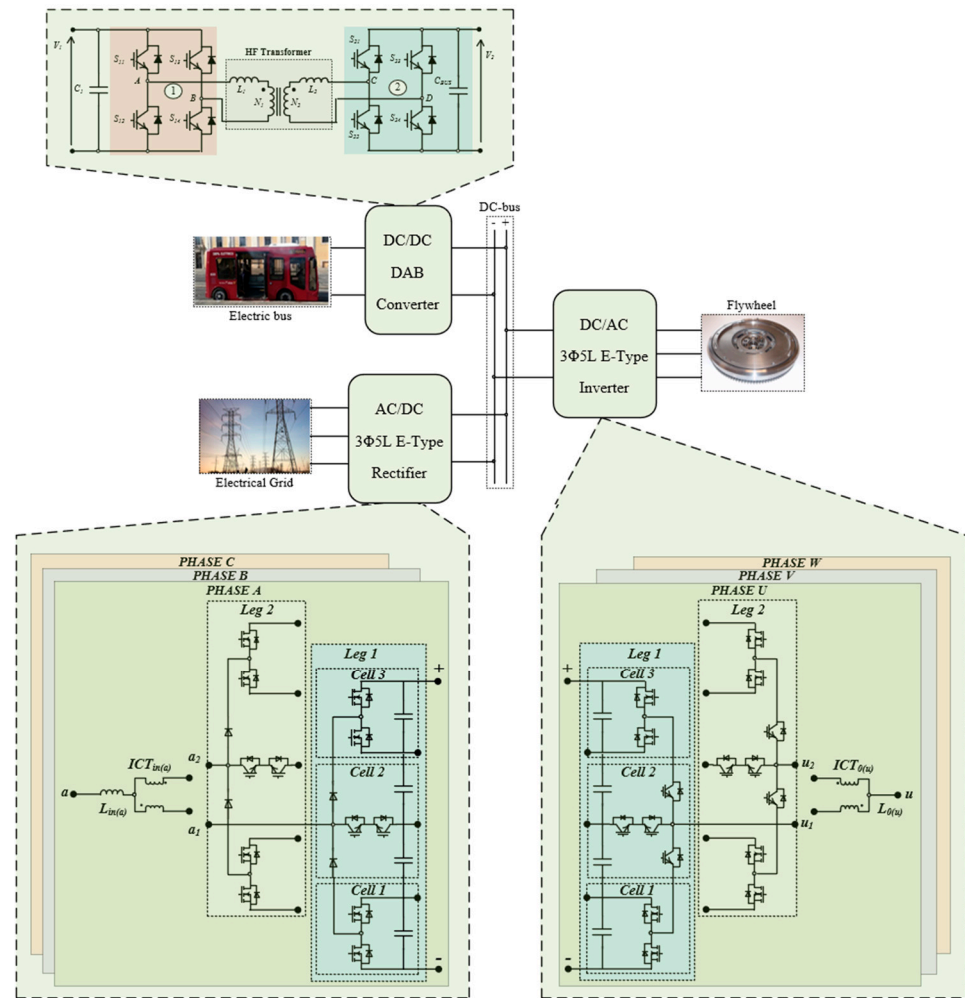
$V_1$ $C_1$ $S_{11}$ $S_{13}$ A 1 B $S_{12}$ $S_{14}$ HF Transformer $L_1$ $N_1$ $N_2$ $L_2$ $S_{21}$ $S_{23}$ C 2 D $S_{22}$ $S_{24}$ $C_{BUS}$ $V_2$

DC-bus
- +

Electric bus

DC/DC
DAB
Converter

DC/AC
3Φ5L E-Type
Inverter

Flywheel

Electrical Grid

AC/DC
3Φ5L E-Type
Rectifier

PHASE C
PHASE B
PHASE A
Leg 2
Leg 1
Cell 3
Cell 2
Cell 1
+
-
a
$ICT_{in(a)}$
$L_{in(a)}$
$a_2$
$a_1$

PHASE W
PHASE V
PHASE U
Leg 1
Leg 2
Cell 3
Cell 2
Cell 1
+
-
$u_2$
$u_1$
$ICT_{0(u)}$
$L_{0(u)}$
u